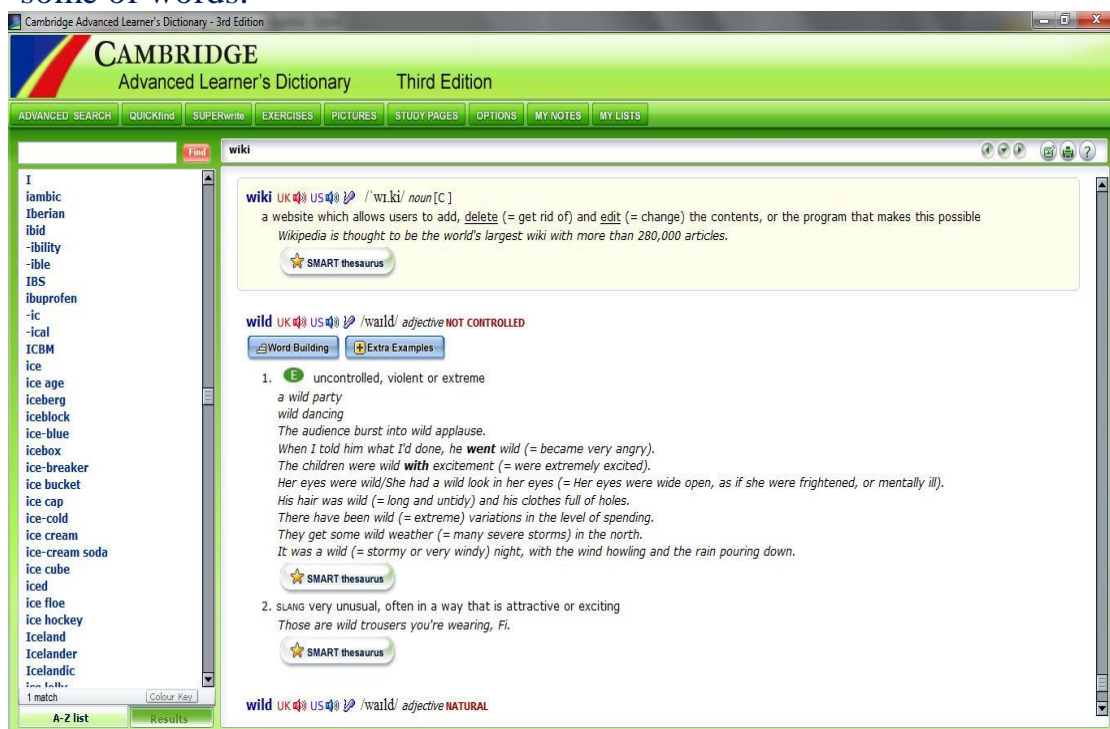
some of words.

Cambridge Advanced Learner's Dictionary - 3rd Edition

CAMBRIDGE
Advanced Learner's Dictionary Third Edition

ADVANCED SEARCH QUICKfind SUPERwrite EXERCISES PICTURES STUDY PAGES OPTIONS MY NOTES MY LISTS

Find wiki

I
iambic
Iberian
ibid
-ibility
-ible
IBS
ibuprofen
-ic
-ical
ICBM
ice
ice age
iceberg
iceblock
ice-blue
icebox
ice-breaker
ice bucket
ice cap
ice-cold
ice cream
ice-cream soda
ice cube
iced
ice floe
ice hockey
Iceland
Icelander
Icelandic
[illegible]
1 match Colour Key
A-Z list Results

wiki UK US /ˈwɪ.ki/ noun [C]
a website which allows users to add, delete (= get rid of) and edit (= change) the contents, or the program that makes this possible
Wikipedia is thought to be the world's largest wiki with more than 280,000 articles.
SMART thesaurus

wild UK US /waɪld/ adjective NOT CONTROLLED
Word Building Extra Examples
1. E uncontrolled, violent or extreme
a wild party
wild dancing
The audience burst into wild applause.
When I told him what I'd done, he went wild (= became very angry).
The children were wild with excitement (= were extremely excited).
Her eyes were wild/She had a wild look in her eyes (= Her eyes were wide open, as if she were frightened, or mentally ill).
His hair was wild (= long and untidy) and his clothes full of holes.
There have been wild (= extreme) variations in the level of spending.
They get some wild weather (= many severe storms) in the north.
It was a wild (= stormy or very windy) night, with the wind howling and the rain pouring down.
SMART thesaurus
2. SLANG very unusual, often in a way that is attractive or exciting
Those are wild trousers you're wearing, Fi.
SMART thesaurus

wild UK US /waɪld/ adjective NATURAL